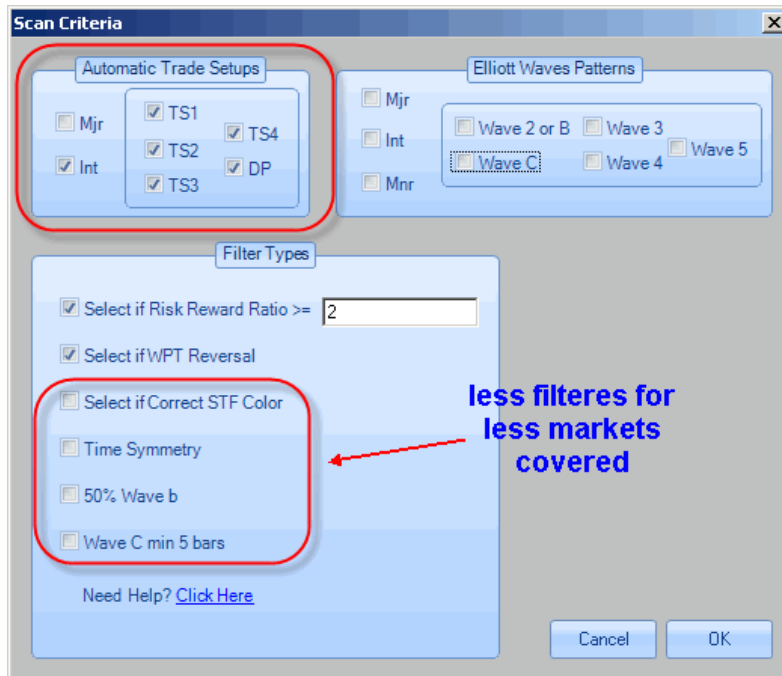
Scan Criteria

Automatic Trade Setups

Mjr

Int

TS1

TS2

TS3

TS4

DP

Elliott Waves Patterns

Mjr

Int

Mnr

Wave 2 or B

Wave C

Wave 3

Wave 4

Wave 5

Filter Types

Select if Risk Reward Ratio >= 2

Select if WPT Reversal

Select if Correct STF Color

Time Symmetry

50% Wave b

Wave C min 5 bars

less filteres for less markets covered

Need Help? Click Here

Cancel

OK